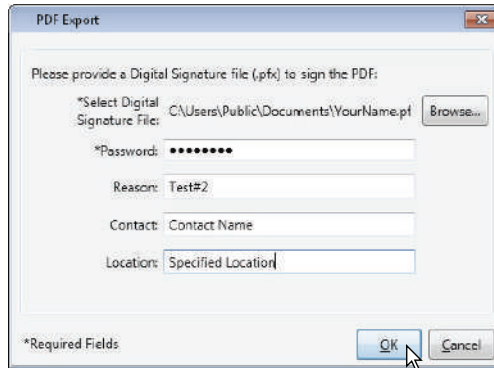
PDF Export

Please provide a Digital Signature file (.pfx) to sign the PDF:

*Select Digital Signature File: C:\Users\Public\Documents\YourName.pf Browse...

*Password: ••••••••

Reason: Test#2

Contact: Contact Name

Location: Specified Location

*Required Fields

OK Cancel